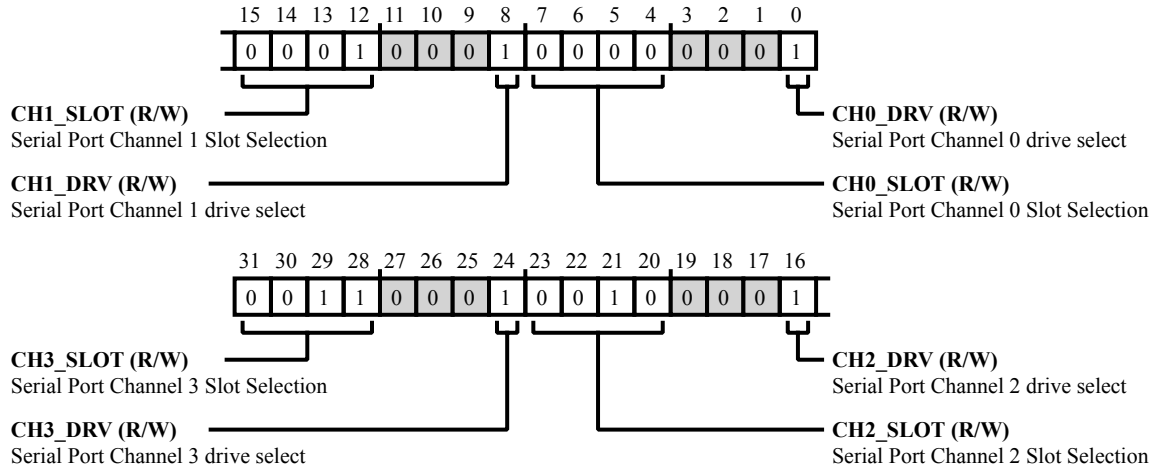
15 14 13 12 11 10 9 8 7 6 5 4 3 2 1 0

| 0 | 0 | 0 | 1 | 0 | 0 | 0 | 1 | 0 | 0 | 0 | 0 | 0 | 0 | 0 | 1 |
|---|---|---|---|---|---|---|---|---|---|---|---|---|---|---|---|

**CH1_SLOT (R/W)**
Serial Port Channel 1 Slot Selection

**CH0_DRV (R/W)**
Serial Port Channel 0 drive select

**CH1_DRV (R/W)**
Serial Port Channel 1 drive select

**CH0_SLOT (R/W)**
Serial Port Channel 0 Slot Selection

31 30 29 28 27 26 25 24 23 22 21 20 19 18 17 16

| 0 | 0 | 1 | 1 | 0 | 0 | 0 | 1 | 0 | 0 | 1 | 0 | 0 | 0 | 0 | 1 |
|---|---|---|---|---|---|---|---|---|---|---|---|---|---|---|---|

**CH3_SLOT (R/W)**
Serial Port Channel 3 Slot Selection

**CH2_DRV (R/W)**
Serial Port Channel 2 drive select

**CH3_DRV (R/W)**
Serial Port Channel 3 drive select

**CH2_SLOT (R/W)**
Serial Port Channel 2 Slot Selection